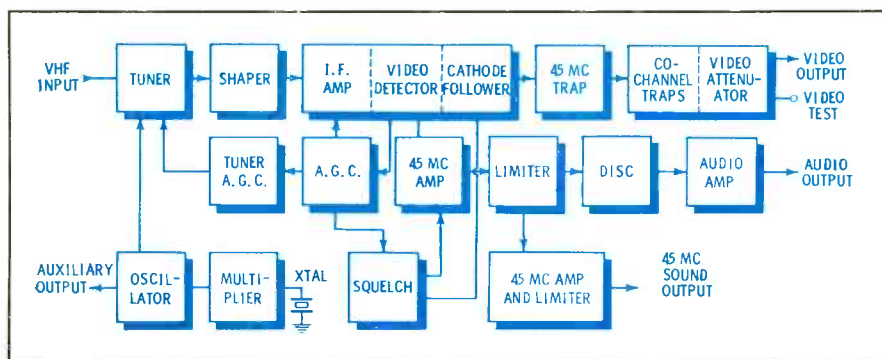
VHF INPUT

TUNER

SHAPER

I.F. AMP

VIDEO DETECTOR

CATHODE FOLLOWER

45 MC TRAP

CO-CHANNEL TRAPS

VIDEO ATTENUATOR

VIDEO OUTPUT

VIDEO TEST

TUNER A.G.C.

A.G.C.

45 MC AMP

LIMITER

DISC

AUDIO AMP

AUDIO OUTPUT

AUXILIARY OUTPUT

OSCILLATOR

MULTIPLIER

XTAL

SQUELCH

45 MC AMP AND LIMITER

45 MC SOUND OUTPUT